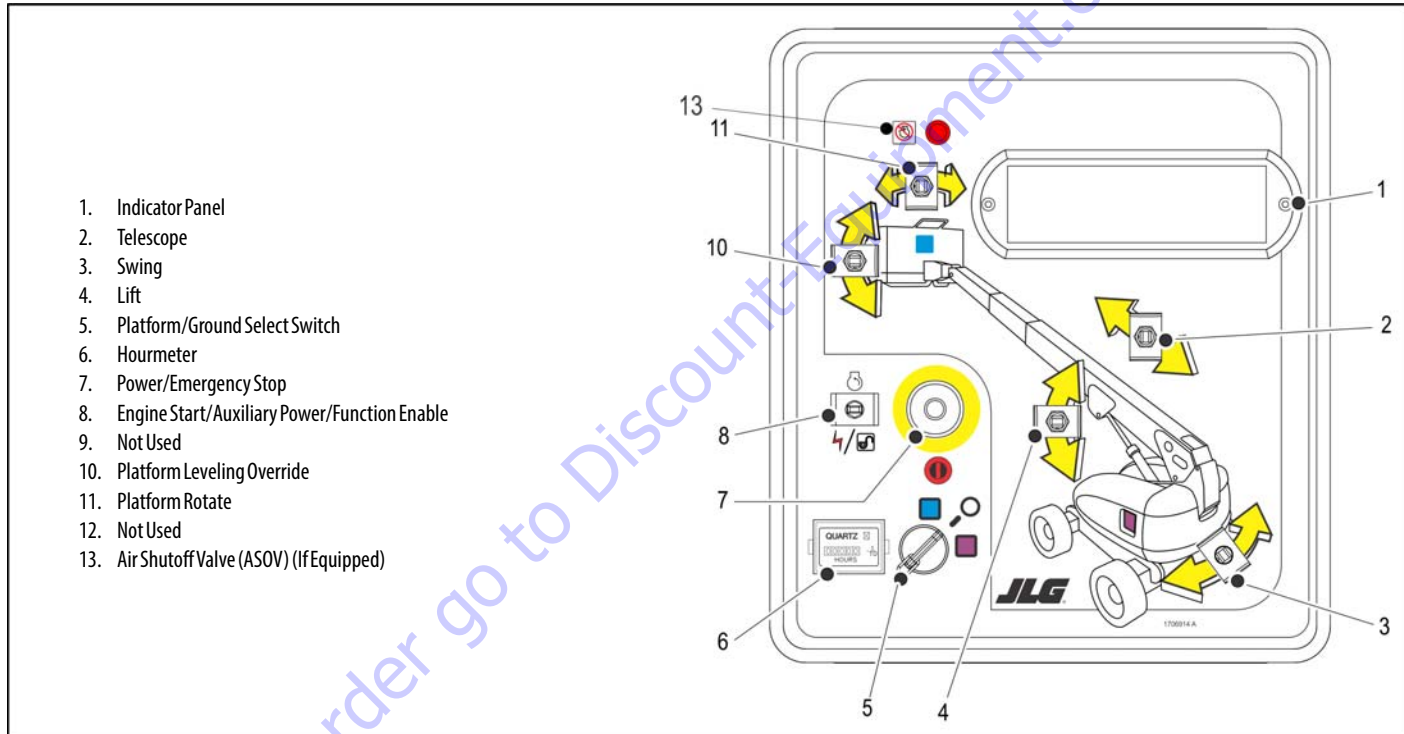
1. Indicator Panel
2. Telescope
3. Swing
4. Lift
5. Platform/Ground Select Switch
6. Hourmeter
7. Power/Emergency Stop
8. Engine Start/Auxiliary Power/Function Enable
9. Not Used
10. Platform Leveling Override
11. Platform Rotate
12. Not Used
13. Air Shutoff Valve (ASOV) (If Equipped)

13
11
1
10
2
8
7
QUARTZ
HOURS
JLG
1706914-A
6
5
4
3

order go to Discount-Equipment.c